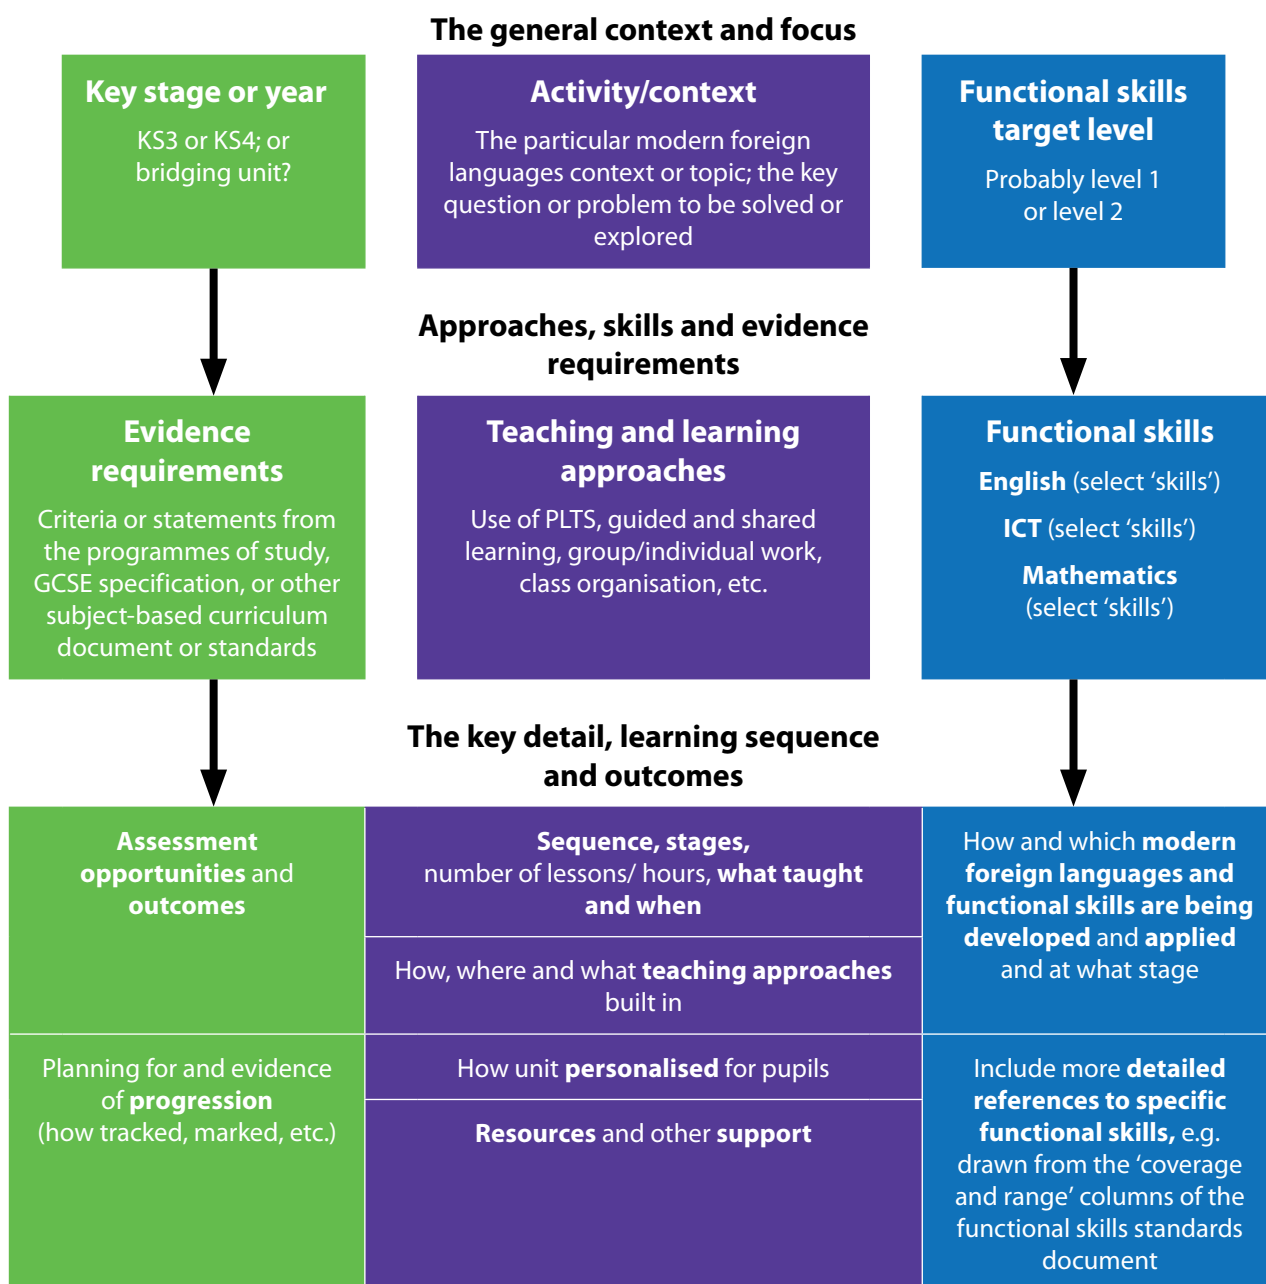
The general context and focus

Key stage or year

KS3 or KS4; or bridging unit?

Activity/context

The particular modern foreign languages context or topic; the key question or problem to be solved or explored

Functional skills target level

Probably level 1 or level 2

Approaches, skills and evidence requirements

Evidence requirements

Criteria or statements from the programmes of study, GCSE specification, or other subject-based curriculum document or standards

Teaching and learning approaches

Use of PLTS, guided and shared learning, group/individual work, class organisation, etc.

Functional skills

English (select 'skills')

ICT (select 'skills')

Mathematics (select 'skills')

The key detail, learning sequence and outcomes

Assessment opportunities and outcomes

Sequence, stages, number of lessons/ hours, what taught and when

How, where and what teaching approaches built in

How and which modern foreign languages and functional skills are being developed and applied and at what stage

Planning for and evidence of progression (how tracked, marked, etc.)

How unit personalised for pupils

Resources and other support

Include more detailed references to specific functional skills, e.g. drawn from the 'coverage and range' columns of the functional skills standards document